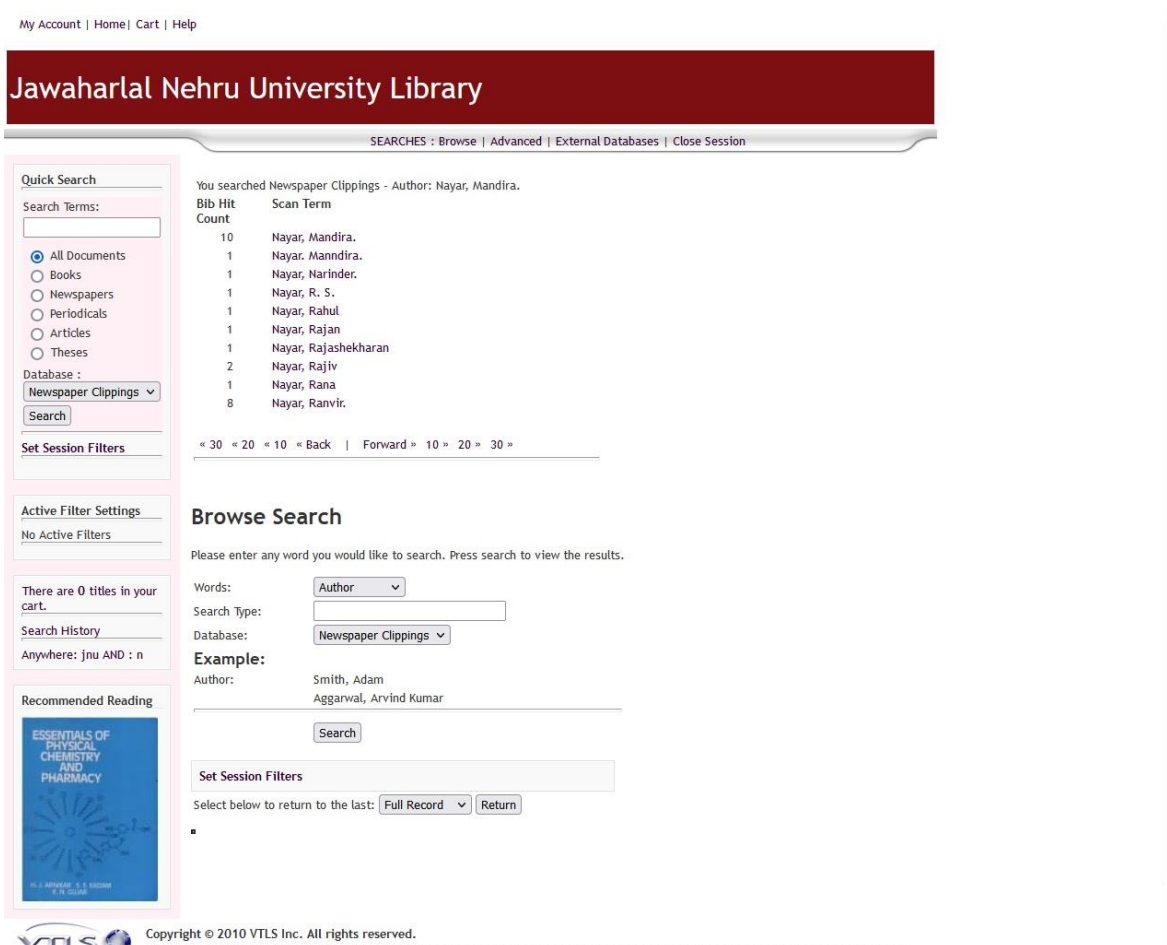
My Account | Home | Cart | Help

Jawaharlal Nehru University Library

SEARCHES : Browse | Advanced | External Databases | Close Session

Quick Search

Search Terms:

All Documents
Books
Newspapers
Periodicals
Articles
Theses

Database :
Newspaper Clippings

Search

Set Session Filters

Active Filter Settings

No Active Filters

There are 0 titles in your cart.

Search History

Anywhere: jnu AND : n

Recommended Reading

ESSENTIALS OF PHYSICAL CHEMISTRY AND PHARMACY

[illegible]

You searched Newspaper Clippings - Author: Nayar, Mandira.

| Bib Hit Count | Scan Term |
|---|---|
| 10 | Nayar, Mandira. |
| 1 | Nayar, Manndira. |
| 1 | Nayar, Narinder. |
| 1 | Nayar, R. S. |
| 1 | Nayar, Rahul |
| 1 | Nayar, Rajan |
| 1 | Nayar, Rajashekharan |
| 2 | Nayar, Rajiv |
| 1 | Nayar, Rana |
| 8 | Nayar, Ranvir. |

« 30 « 20 « 10 « Back | Forward » 10 » 20 » 30 »

Browse Search

Please enter any word you would like to search. Press search to view the results.

Words: Author
Search Type:
Database: Newspaper Clippings

Example:

Author: Smith, Adam
Aggarwal, Arvind Kumar

Search

Set Session Filters

Select below to return to the last: Full Record Return

VTLS

Copyright © 2010 VTLS Inc. All rights reserved.